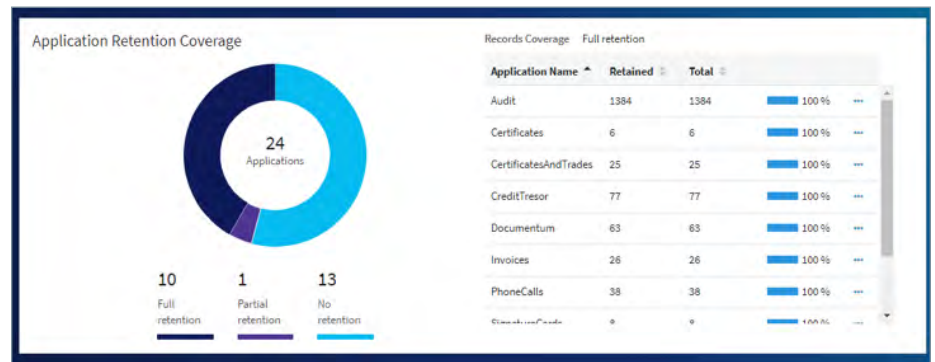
Application Retention Coverage

24
Applications

10
Full retention

1
Partial retention

13
No retention

Records Coverage Full retention

| Application Name | Retained | Total | | |
|---|---|---|---|---|
| Audit | 1384 | 1384 | 100 % | ... |
| Certificates | 6 | 6 | 100 % | ... |
| CertificatesAndTrades | 25 | 25 | 100 % | ... |
| CreditTresor | 77 | 77 | 100 % | ... |
| Documentum | 63 | 63 | 100 % | ... |
| Invoices | 26 | 26 | 100 % | ... |
| PhoneCalls | 38 | 38 | 100 % | ... |
| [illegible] | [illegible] | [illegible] | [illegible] | ... |